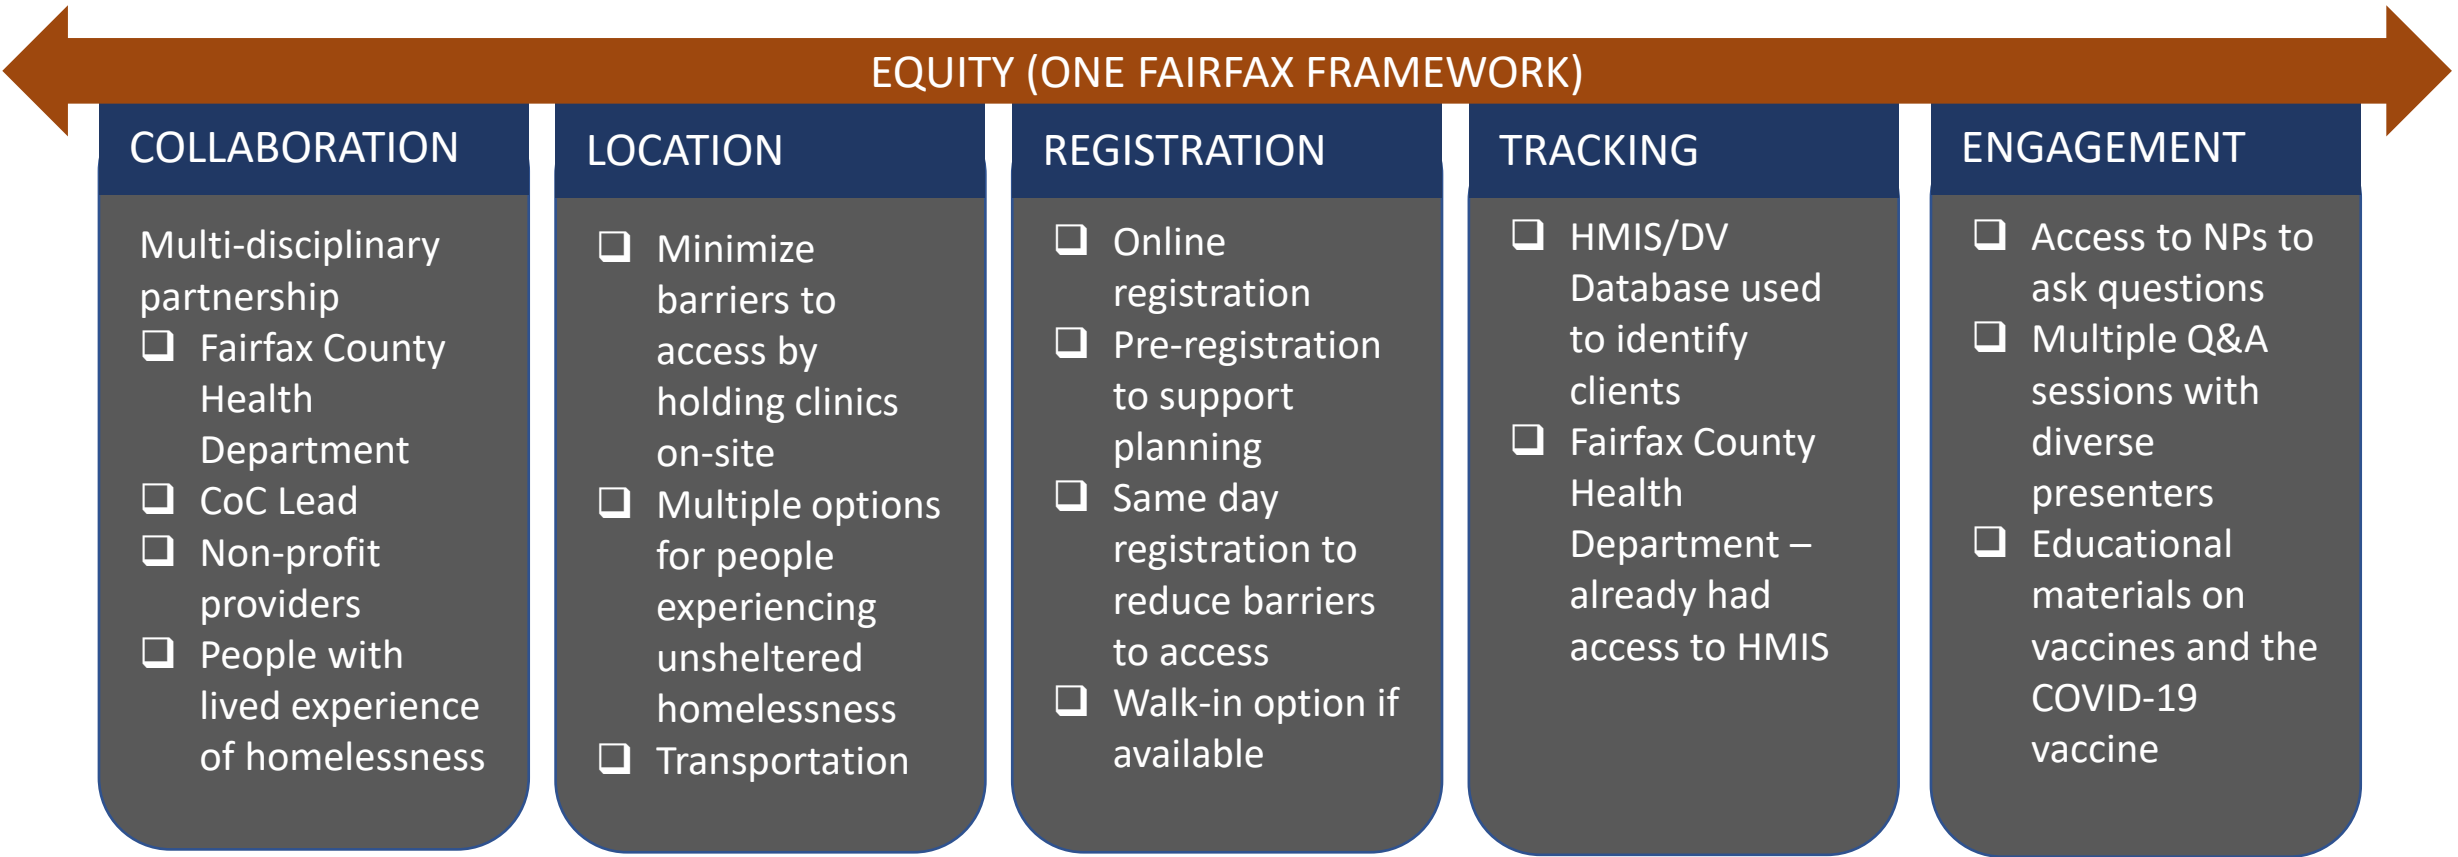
EQUITY (ONE FAIRFAX FRAMEWORK)

COLLABORATION

Multi-disciplinary partnership
❑ Fairfax County Health Department
❑ CoC Lead
❑ Non-profit providers
❑ People with lived experience of homelessness

LOCATION

❑ Minimize barriers to access by holding clinics on-site
❑ Multiple options for people experiencing unsheltered homelessness
❑ Transportation

REGISTRATION

❑ Online registration
❑ Pre-registration to support planning
❑ Same day registration to reduce barriers to access
❑ Walk-in option if available

TRACKING

❑ HMIS/DV Database used to identify clients
❑ Fairfax County Health Department – already had access to HMIS

ENGAGEMENT

❑ Access to NPs to ask questions
❑ Multiple Q&A sessions with diverse presenters
❑ Educational materials on vaccines and the COVID-19 vaccine